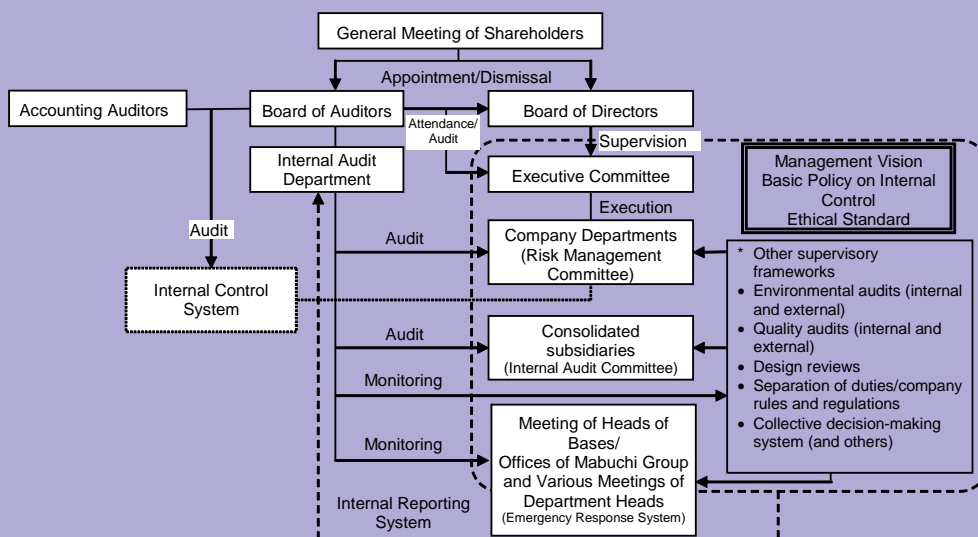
General Meeting of Shareholders

Appointment/Dismissal

Accounting Auditors

Board of Auditors

Board of Directors

Attendance/Audit

Supervision

Internal Audit Department

Executive Committee

Management Vision
Basic Policy on Internal Control
Ethical Standard

Execution

Audit

Audit

Company Departments (Risk Management Committee)

Internal Control System

* Other supervisory frameworks
• Environmental audits (internal and external)
• Quality audits (internal and external)
• Design reviews
• Separation of duties/company rules and regulations
• Collective decision-making system (and others)

Audit

Consolidated subsidiaries (Internal Audit Committee)

Monitoring

Monitoring

Meeting of Heads of Bases/ Offices of Mabuchi Group and Various Meetings of Department Heads (Emergency Response System)

Internal Reporting System